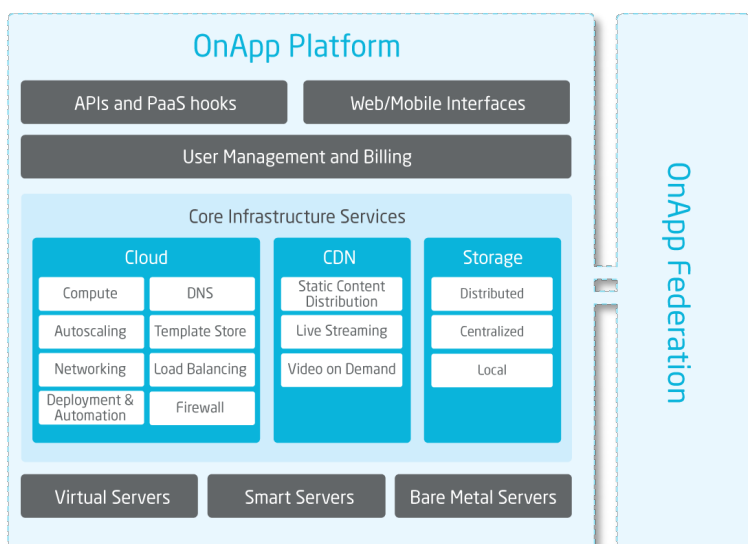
OnApp Platform

APIs and PaaS hooks

Web/Mobile Interfaces

User Management and Billing

Core Infrastructure Services

Cloud

Compute

DNS

Autoscaling

Template Store

Networking

Load Balancing

Deployment & Automation

Firewall

CDN

Static Content Distribution

Live Streaming

Video on Demand

Storage

Distributed

Centralized

Local

Virtual Servers

Smart Servers

Bare Metal Servers

OnApp Federation